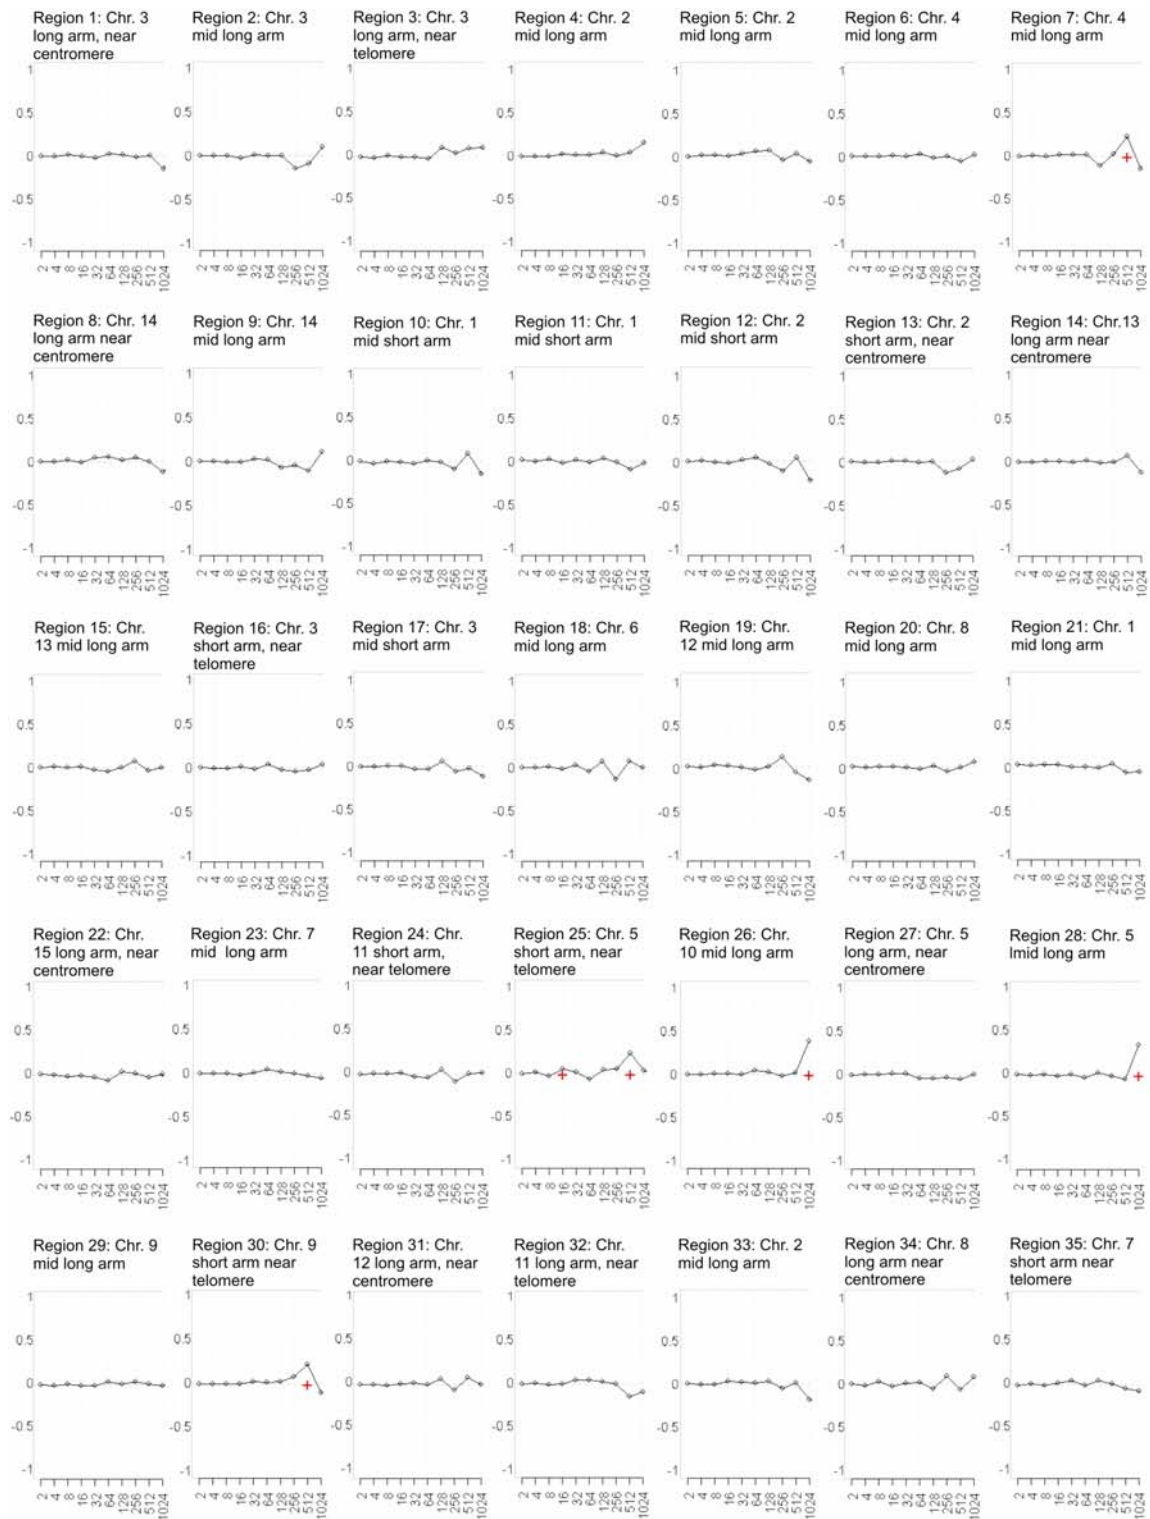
Region 1: Chr. 3 long arm, near centromere
1
0.5
0
-0.5
-1
2 4 8 16 32 64 128 256 512 1024

Region 2: Chr. 3 mid long arm
1
0.5
0
-0.5
-1
2 4 8 16 32 64 128 256 512 1024

Region 3: Chr. 3 long arm, near telomere
1
0.5
0
-0.5
-1
2 4 8 16 32 64 128 256 512 1024

Region 4: Chr. 2 mid long arm
1
0.5
0
-0.5
-1
2 4 8 16 32 64 128 256 512 1024

Region 5: Chr. 2 mid long arm
1
0.5
0
-0.5
-1
2 4 8 16 32 64 128 256 512 1024

Region 6: Chr. 4 mid long arm
1
0.5
0
-0.5
-1
2 4 8 16 32 64 128 256 512 1024

Region 7: Chr. 4 mid long arm
1
0.5
0
-0.5
-1
2 4 8 16 32 64 128 256 512 1024

Region 8: Chr. 14 long arm near centromere
1
0.5
0
-0.5
-1
2 4 8 16 32 64 128 256 512 1024

Region 9: Chr. 14 mid long arm
1
0.5
0
-0.5
-1
2 4 8 16 32 64 128 256 512 1024

Region 10: Chr. 1 mid short arm
1
0.5
0
-0.5
-1
2 4 8 16 32 64 128 256 512 1024

Region 11: Chr. 1 mid short arm
1
0.5
0
-0.5
-1
2 4 8 16 32 64 128 256 512 1024

Region 12: Chr. 2 mid short arm
1
0.5
0
-0.5
-1
2 4 8 16 32 64 128 256 512 1024

Region 13: Chr. 2 short arm, near centromere
1
0.5
0
-0.5
-1
2 4 8 16 32 64 128 256 512 1024

Region 14: Chr.13 long arm near centromere
1
0.5
0
-0.5
-1
2 4 8 16 32 64 128 256 512 1024

Region 15: Chr. 13 mid long arm
1
0.5
0
-0.5
-1
2 4 8 16 32 64 128 256 512 1024

Region 16: Chr. 3 short arm, near telomere
1
0.5
0
-0.5
-1
2 4 8 16 32 64 128 256 512 1024

Region 17: Chr. 3 mid short arm
1
0.5
0
-0.5
-1
2 4 8 16 32 64 128 256 512 1024

Region 18: Chr. 6 mid long arm
1
0.5
0
-0.5
-1
2 4 8 16 32 64 128 256 512 1024

Region 19: Chr. 12 mid long arm
1
0.5
0
-0.5
-1
2 4 8 16 32 64 128 256 512 1024

Region 20: Chr. 8 mid long arm
1
0.5
0
-0.5
-1
2 4 8 16 32 64 128 256 512 1024

Region 21: Chr. 1 mid long arm
1
0.5
0
-0.5
-1
2 4 8 16 32 64 128 256 512 1024

Region 22: Chr. 15 long arm, near centromere
1
0.5
0
-0.5
-1
2 4 8 16 32 64 128 256 512 1024

Region 23: Chr. 7 mid long arm
1
0.5
0
-0.5
-1
2 4 8 16 32 64 128 256 512 1024

Region 24: Chr. 11 short arm, near telomere
1
0.5
0
-0.5
-1
2 4 8 16 32 64 128 256 512 1024

Region 25: Chr. 5 short arm, near telomere
1
0.5
0
-0.5
-1
2 4 8 16 32 64 128 256 512 1024

Region 26: Chr. 10 mid long arm
1
0.5
0
-0.5
-1
2 4 8 16 32 64 128 256 512 1024

Region 27: Chr. 5 long arm, near centromere
1
0.5
0
-0.5
-1
2 4 8 16 32 64 128 256 512 1024

Region 28: Chr. 5 lmid long arm
1
0.5
0
-0.5
-1
2 4 8 16 32 64 128 256 512 1024

Region 29: Chr. 9 mid long arm
1
0.5
0
-0.5
-1
2 4 8 16 32 64 128 256 512 1024

Region 30: Chr. 9 short arm near telomere
1
0.5
0
-0.5
-1
2 4 8 16 32 64 128 256 512 1024

Region 31: Chr. 12 long arm, near centromere
1
0.5
0
-0.5
-1
2 4 8 16 32 64 128 256 512 1024

Region 32: Chr. 11 long arm, near telomere
1
0.5
0
-0.5
-1
2 4 8 16 32 64 128 256 512 1024

Region 33: Chr. 2 mid long arm
1
0.5
0
-0.5
-1
2 4 8 16 32 64 128 256 512 1024

Region 34: Chr. 8 long arm near centromere
1
0.5
0
-0.5
-1
2 4 8 16 32 64 128 256 512 1024

Region 35: Chr. 7 short arm near telomere
1
0.5
0
-0.5
-1
2 4 8 16 32 64 128 256 512 1024